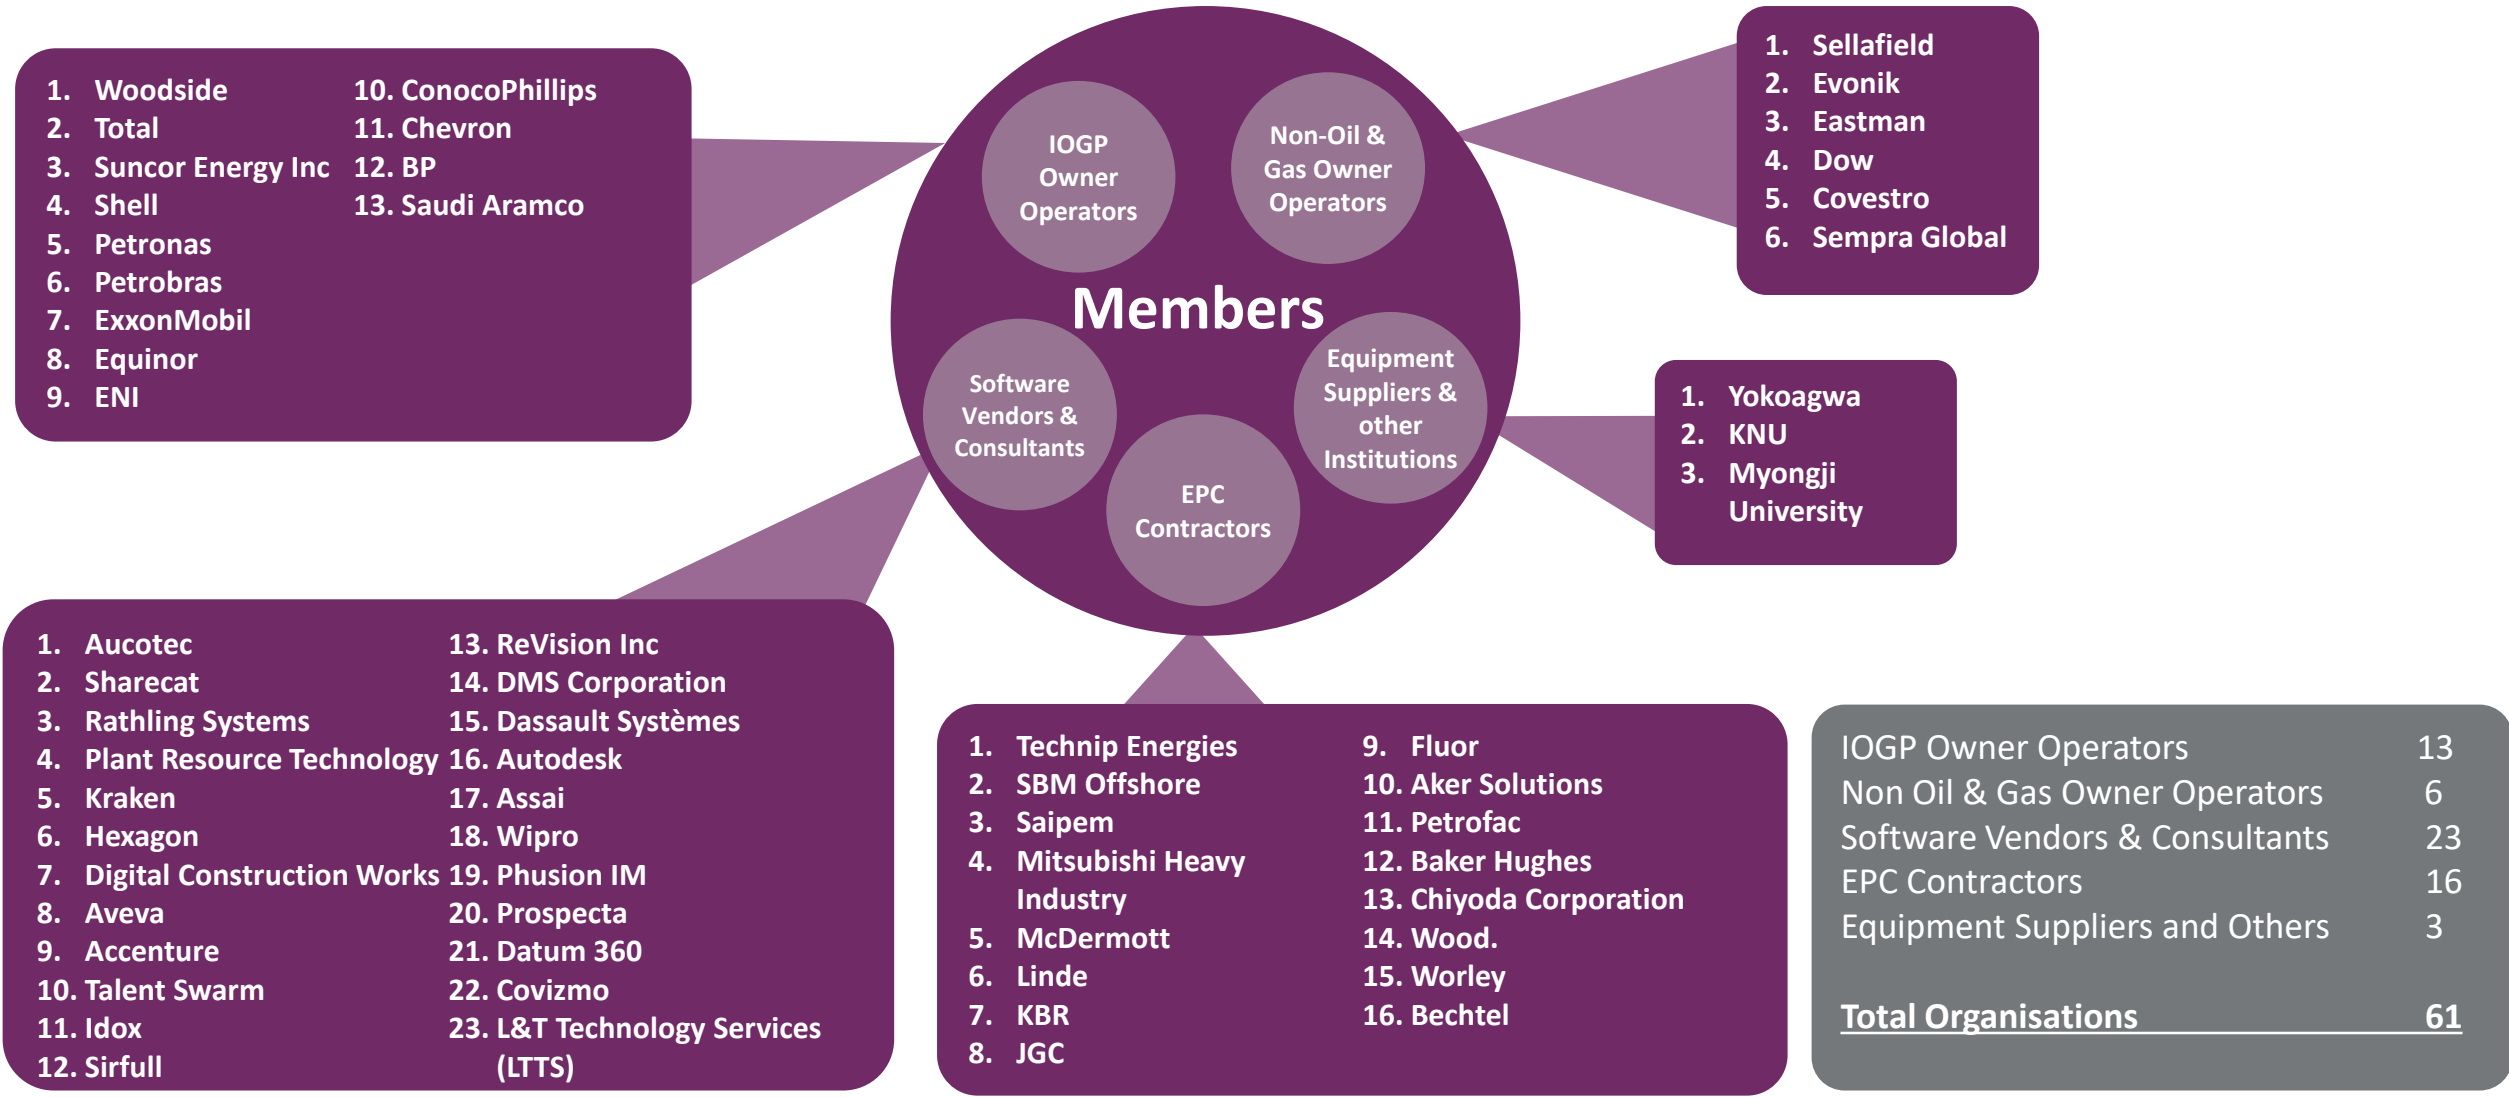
1. Woodside
2. Total
3. Suncor Energy Inc
4. Shell
5. Petronas
6. Petrobras
7. ExxonMobil
8. Equinor
9. ENI

10. ConocoPhillips
11. Chevron
12. BP
13. Saudi Aramco

IOGP Owner Operators

Non-Oil & Gas Owner Operators

Members

Software Vendors & Consultants

Equipment Suppliers & other Institutions

EPC Contractors

1. Sellafield
2. Evonik
3. Eastman
4. Dow
5. Covestro
6. Sempra Global

1. Yokoagwa
2. KNU
3. Myongji University

1. Aucotec
2. Sharecat
3. Rathling Systems
4. Plant Resource Technology
5. Kraken
6. Hexagon
7. Digital Construction Works
8. Aveva
9. Accenture
10. Talent Swarm
11. Idox
12. Sirfull

13. ReVision Inc
14. DMS Corporation
15. Dassault Systèmes
16. Autodesk
17. Assai
18. Wipro
19. Phusion IM
20. Prospecta
21. Datum 360
22. Covizmo
23. L&T Technology Services (LTTS)

1. Technip Energies
2. SBM Offshore
3. Saipem
4. Mitsubishi Heavy Industry
5. McDermott
6. Linde
7. KBR
8. JGC

9. Fluor
10. Aker Solutions
11. Petrofac
12. Baker Hughes
13. Chiyoda Corporation
14. Wood.
15. Worley
16. Bechtel

| | |
|---|---|
| IOGP Owner Operators | 13 |
| Non Oil & Gas Owner Operators | 6 |
| Software Vendors & Consultants | 23 |
| EPC Contractors | 16 |
| Equipment Suppliers and Others | 3 |
| Total Organisations | 61 |